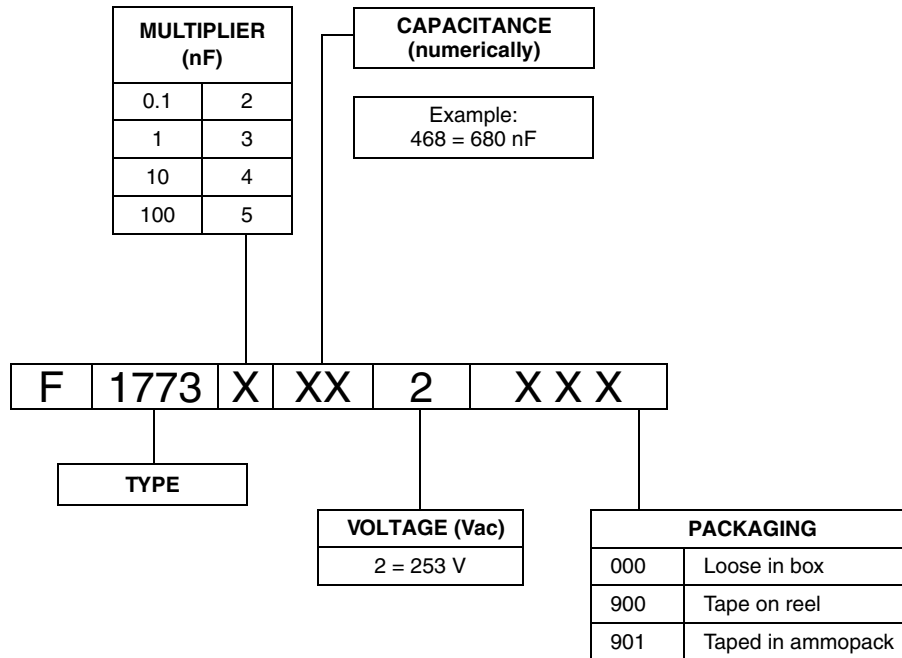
| MULTIPLIER (nF) | |
|---|---|
| 0.1 | 2 |
| 1 | 3 |
| 10 | 4 |
| 100 | 5 |

CAPACITANCE (numerically)

Example:
468 = 680 nF

| F | 1773 | X | XX | 2 | X X X |
|---|---|---|---|---|---|

TYPE

| VOLTAGE (Vac) |
|---|
| 2 = 253 V |

| PACKAGING | |
|---|---|
| 000 | Loose in box |
| 900 | Tape on reel |
| 901 | Taped in ammopack |